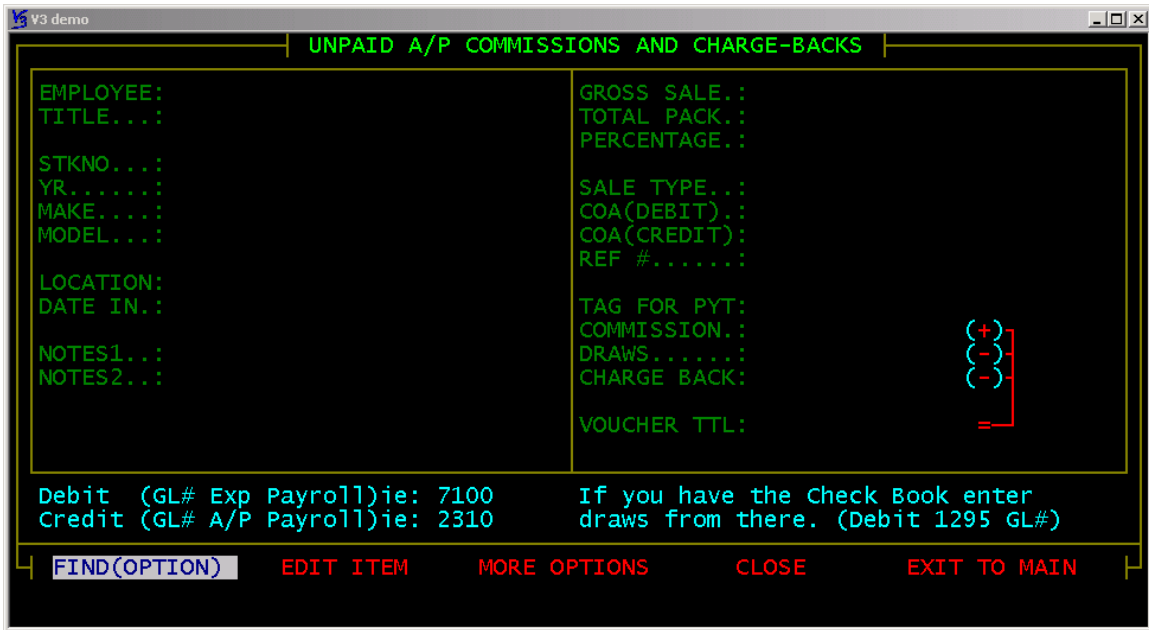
V3 demo

UNPAID A/P COMMISSIONS AND CHARGE-BACKS

EMPLOYEE:
TITLE...:

STKNO...:
YR......:
MAKE....:
MODEL...:

LOCATION:
DATE IN.:

NOTES1..:
NOTES2..:

GROSS SALE.:
TOTAL PACK.:
PERCENTAGE.:

SALE TYPE..:
COA(DEBIT).:
COA(CREDIT):
REF #......:

TAG FOR PYT:
COMMISSION.: (+)
DRAWS......: (-)
CHARGE BACK: (-)

VOUCHER TTL: =

Debit (GL# Exp Payroll)ie: 7100
Credit (GL# A/P Payroll)ie: 2310

If you have the Check Book enter draws from there. (Debit 1295 GL#)

FIND(OPTION) EDIT ITEM MORE OPTIONS CLOSE EXIT TO MAIN